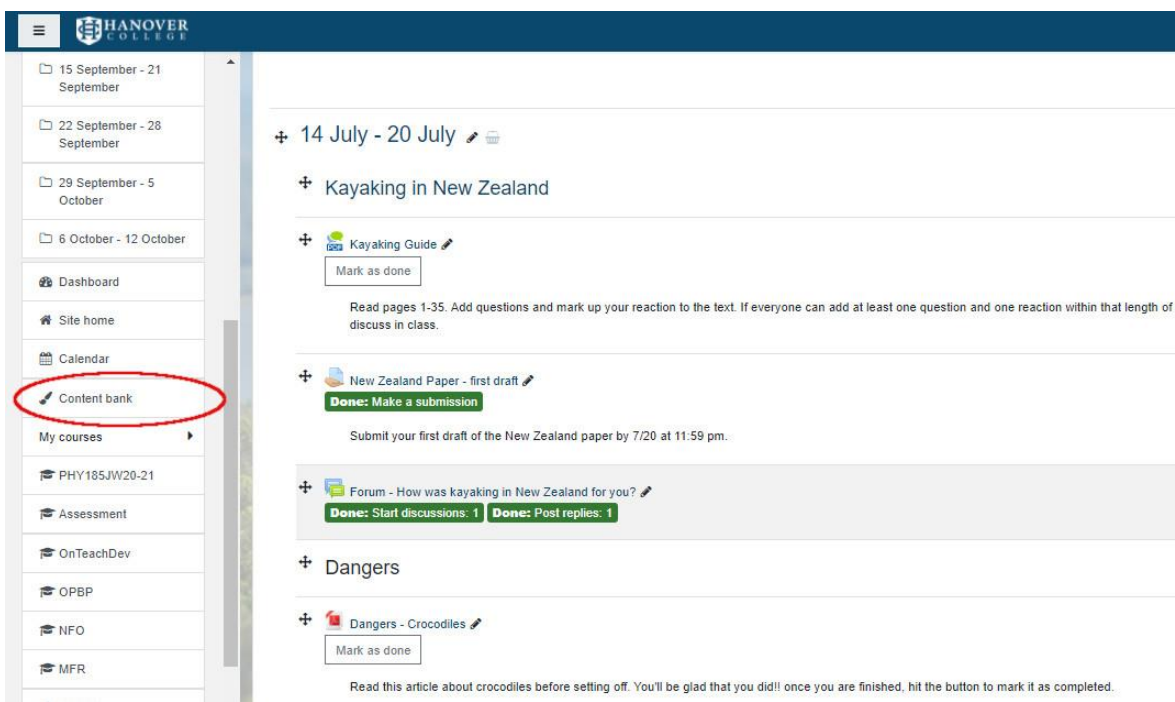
HANOVER
COLLEGE

15 September - 21 September

22 September - 28 September

29 September - 5 October

6 October - 12 October

Dashboard

Site home

Calendar

Content bank

My courses

PHY185JW20-21

Assessment

OnTeachDev

OPBP

NFO

MFR

14 July - 20 July

Kayaking in New Zealand

Kayaking Guide

Mark as done

Read pages 1-35. Add questions and mark up your reaction to the text. If everyone can add at least one question and one reaction within that length of discuss in class.

New Zealand Paper - first draft

Done: Make a submission

Submit your first draft of the New Zealand paper by 7/20 at 11:59 pm.

Forum - How was kayaking in New Zealand for you?

Done: Start discussions: 1 Done: Post replies: 1

Dangers

Dangers - Crocodiles

Mark as done

Read this article about crocodiles before setting off. You'll be glad that you did!! once you are finished, hit the button to mark it as completed.